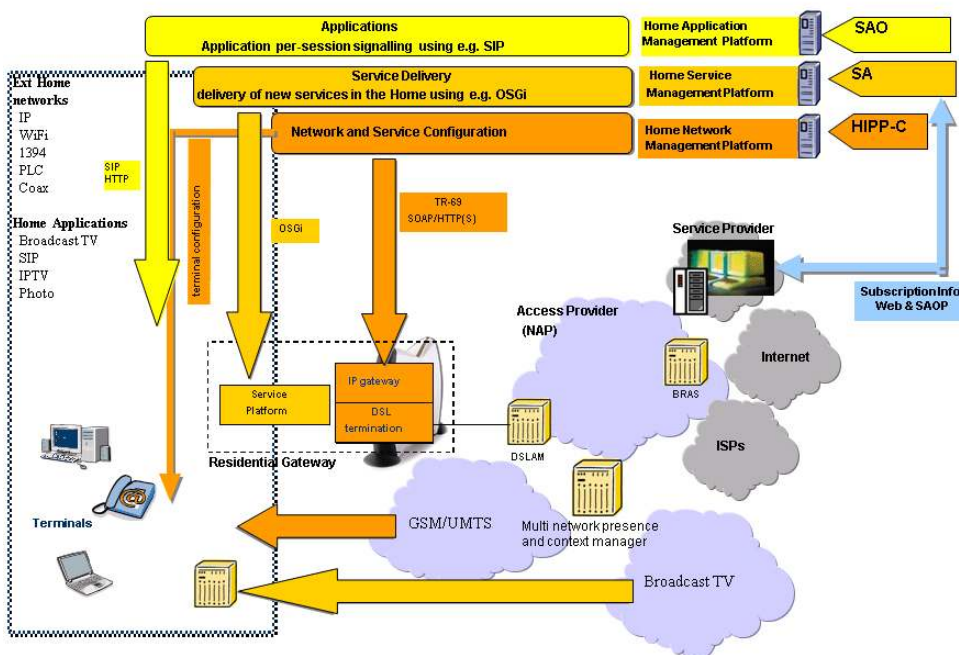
Applications
Application per-session signalling using e.g. SIP

Home Application Management Platform

SAO

Service Delivery
delivery of new services in the Home using e.g. OSGi

Home Service Management Platform

SA

Network and Service Configuration

Home Network Management Platform

HIPP-C

Ext Home networks
IP
WiFi
1394
PLC
Coax

SIP
HTTP

terminal configuration

Home Applications
Broadcast TV
SIP
IPTV
Photo

OSGi

TR-69
SOAP/HTTP(S)

Service Provider

Subscription Info Web & SAOP

Access Provider (NAP)

Internet

BRAS

Service Platform

IP gateway

DSL termination

DSLAM

ISPs

Residential Gateway

Terminals

GSM/UMTS

Multi network presence and context manager

Broadcast TV